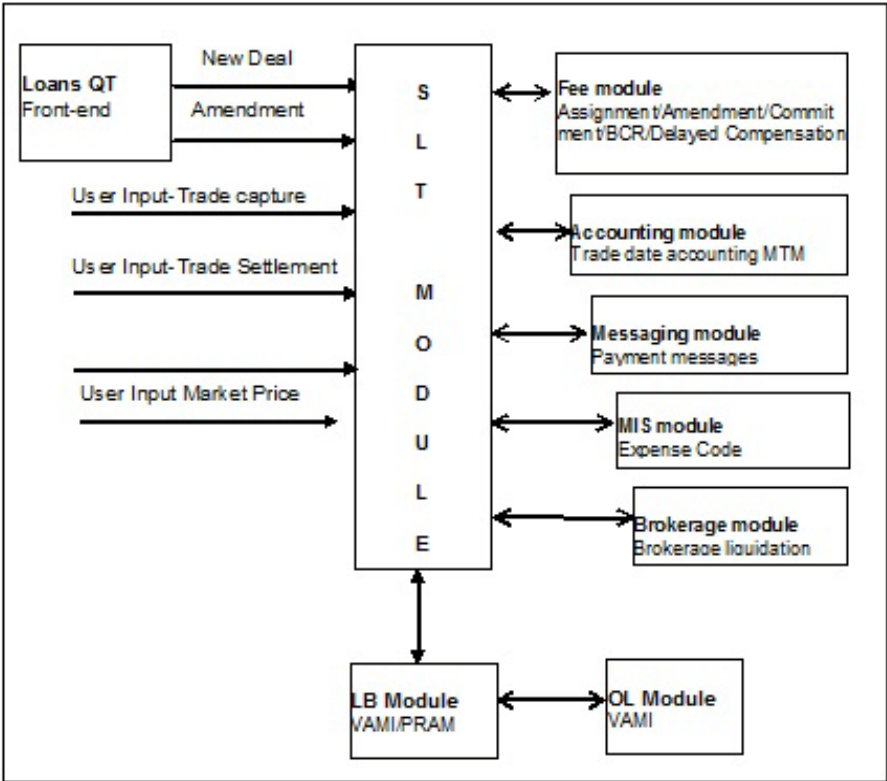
Loans QT
Front-end

New Deal

Amendment

User Input-Trade capture

User Input-Trade Settlement

User Input Market Price

S
L
T

M
O
D
U
L
E

Fee module
Assignment/Amendment/Commitment/BCR/Delayed Compensation

Accounting module
Trade date accounting MTM

Messaging module
Payment messages

MIS module
Expense Code

Brokerage module
Brokerage liquidation

LB Module
VAMI/PRAM

OL Module
VAMI